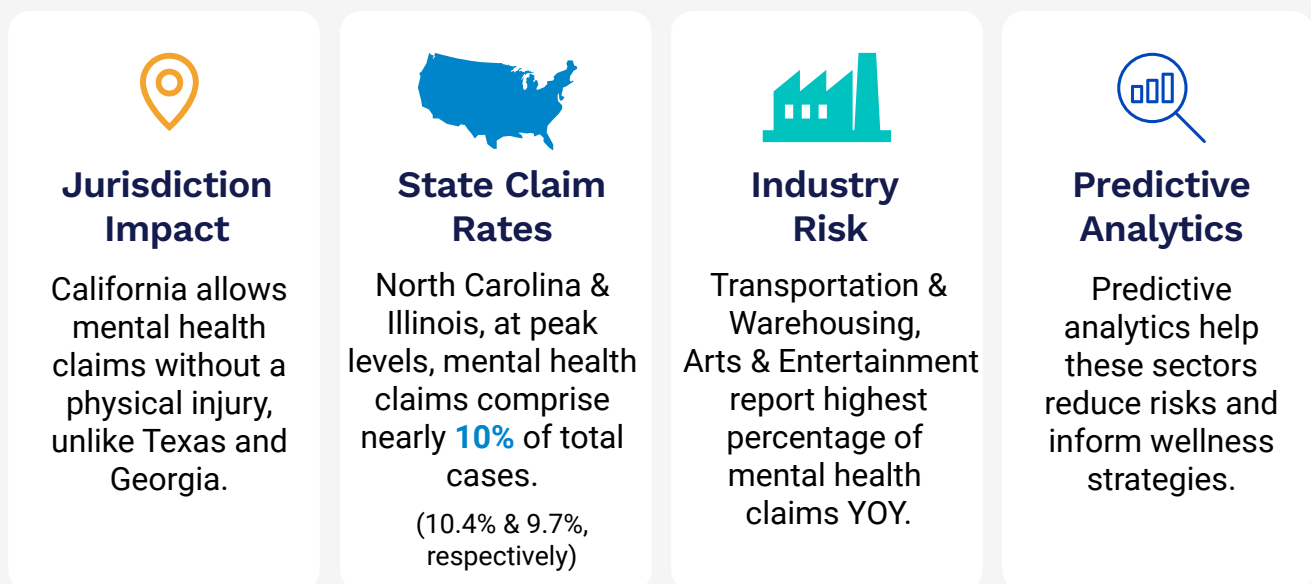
Jurisdiction Impact

California allows mental health claims without a physical injury, unlike Texas and Georgia.

State Claim Rates

North Carolina & Illinois, at peak levels, mental health claims comprise nearly 10% of total cases.

(10.4% & 9.7%, respectively)

Industry Risk

Transportation & Warehousing, Arts & Entertainment report highest percentage of mental health claims YOY.

Predictive Analytics

Predictive analytics help these sectors reduce risks and inform wellness strategies.